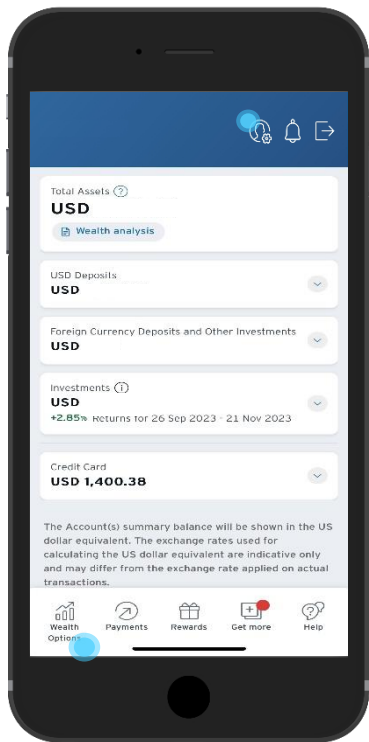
Total Assets ?
USD
Wealth analysis

USD Deposits
USD

Foreign Currency Deposits and Other Investments
USD

Investments i
USD
+2.85% Returns for 26 Sep 2023 - 21 Nov 2023

Credit Card
USD 1,400.38

The Account(s) summary balance will be shown in the US dollar equivalent. The exchange rates used for calculating the US dollar equivalent are indicative only and may differ from the exchange rate applied on actual transactions.

Wealth Options
Payments
Rewards
Get more
Help